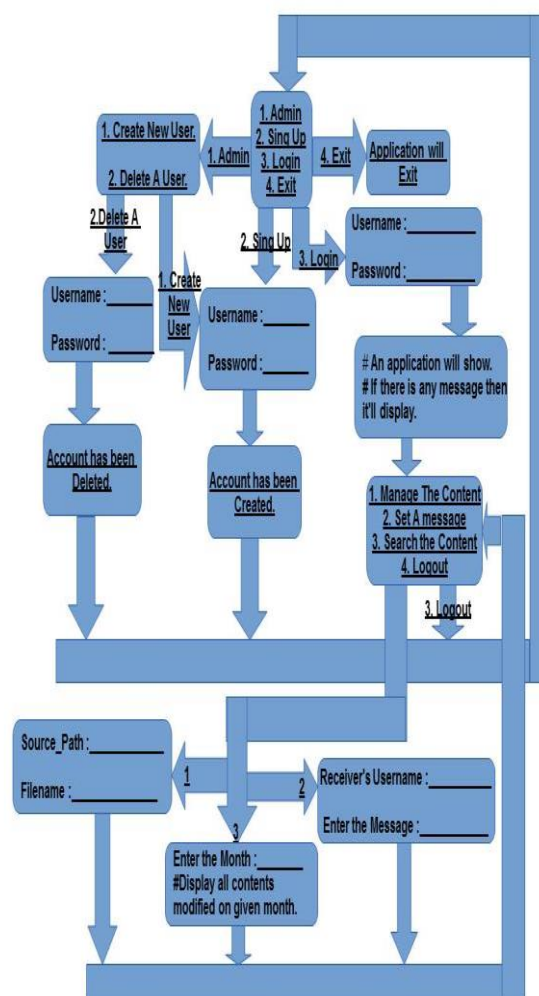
1. Admin
2. Sing Up
3. Login
4. Exit

1. Admin

1. Create New User.

2. Delete A User.

4. Exit

Application will Exit

2.Delete A User

2. Sing Up

3. Login

Username :________

Password :________

1. Create New User

Username :______

Password :______

Username :______

Password :______

# An application will show.
# If there is any message then it'll display.

Account has been Deleted.

Account has been Created.

1. Manage The Content
2. Set A message
3. Search the Content
4. Logout

3. Logout

Source_Path :__________

Filename :__________

1

2

Receiver's Username :________

Enter the Message :________

3

Enter the Month :______
#Display all contents modified on given month.